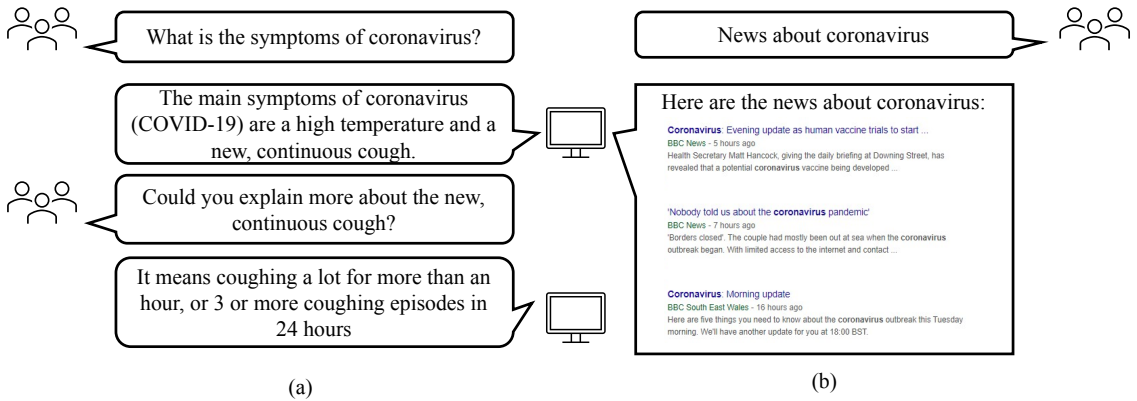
What is the symptoms of coronavirus?

The main symptoms of coronavirus (COVID-19) are a high temperature and a new, continuous cough.

Could you explain more about the new, continuous cough?

It means coughing a lot for more than an hour, or 3 or more coughing episodes in 24 hours

(a)

News about coronavirus

Here are the news about coronavirus:

Coronavirus: Evening update as human vaccine trials to start ...
BBC News - 5 hours ago
Health Secretary Matt Hancock, giving the daily briefing at Downing Street, has revealed that a potential coronavirus vaccine being developed ...

'Nobody told us about the coronavirus pandemic'
BBC News - 7 hours ago
'Borders closed'. The couple had mostly been out at sea when the coronavirus outbreak began. With limited access to the internet and contact ...

Coronavirus: Morning update
BBC South East Wales - 16 hours ago
Here are five things you need to know about the coronavirus outbreak this Tuesday morning. We'll have another update for you at 18:00 BST.

(b)